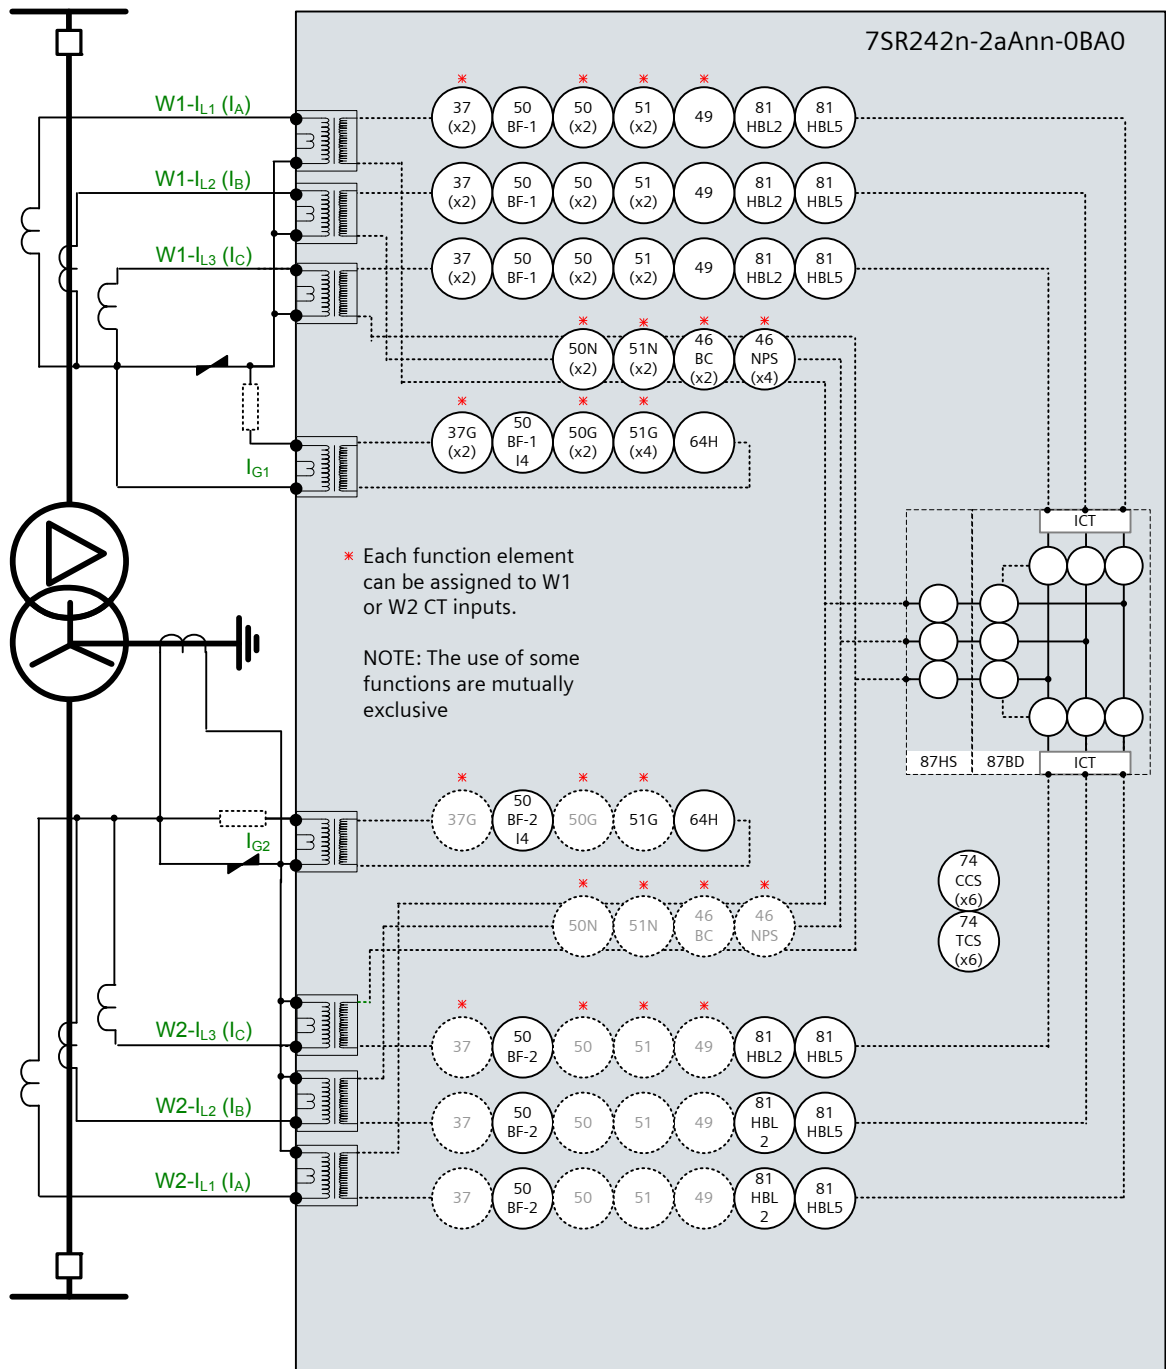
7SR242n-2aAnn-0BA0

W1-I$_{L1}$ (I$_A$)

*37 (x2) 50 BF-1 *50 (x2) *51 (x2) *49 81 HBL2 81 HBL5

W1-I$_{L2}$ (I$_B$)

37 (x2) 50 BF-1 50 (x2) 51 (x2) 49 81 HBL2 81 HBL5

W1-I$_{L3}$ (I$_C$)

37 (x2) 50 BF-1 50 (x2) 51 (x2) 49 81 HBL2 81 HBL5

*50N (x2) *51N (x2) *46 BC (x2) *46 NPS (x4)

I$_{G1}$

*37G (x2) 50 BF-1 I4 *50G (x2) *51G (x4) 64H

ICT

* Each function element can be assigned to W1 or W2 CT inputs.

NOTE: The use of some functions are mutually exclusive

87HS 87BD ICT

I$_{G2}$

*37G 50 BF-2 I4 *50G *51G 64H

74 CCS (x6)

74 TCS (x6)

*50N *51N *46 BC *46 NPS

W2-I$_{L3}$ (I$_C$)

*37 50 BF-2 *50 *51 *49 81 HBL2 81 HBL5

W2-I$_{L2}$ (I$_B$)

37 50 BF-2 50 51 49 81 HBL 2 81 HBL5

W2-I$_{L1}$ (I$_A$)

37 50 BF-2 50 51 49 81 HBL 2 81 HBL5